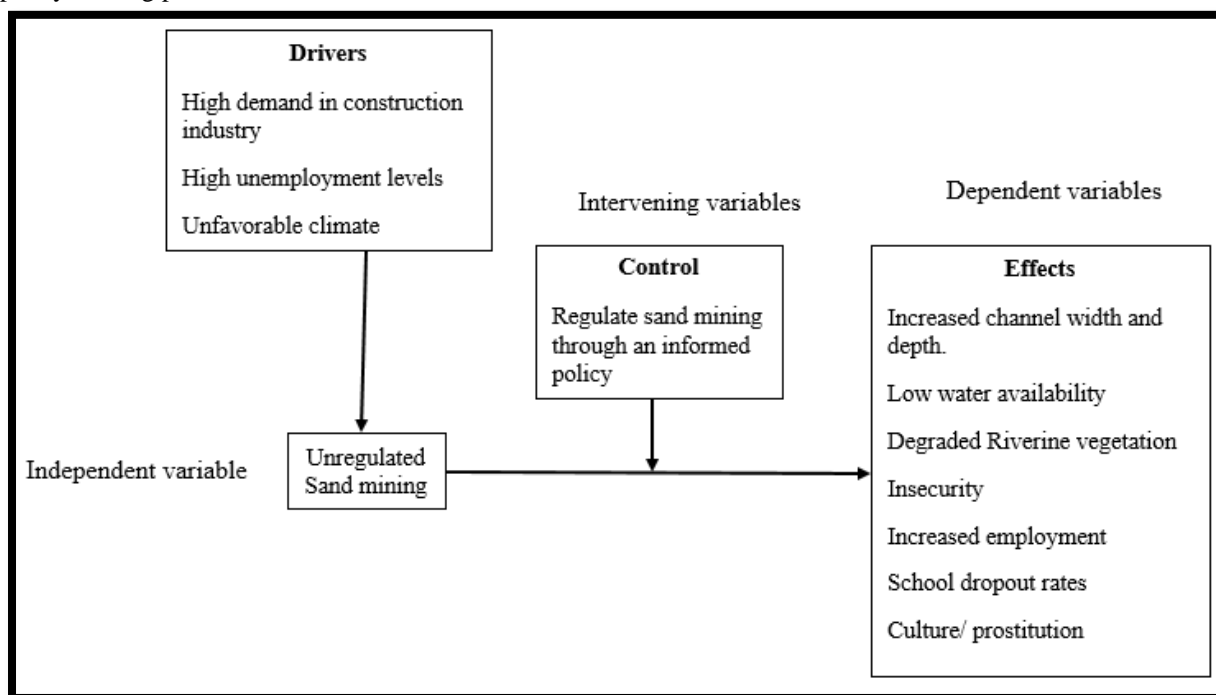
Drivers

High demand in construction industry

High unemployment levels

Unfavorable climate

Intervening variables

Dependent variables

Control

Regulate sand mining through an informed policy

Effects

Increased channel width and depth.

Low water availability

Degraded Riverine vegetation

Insecurity

Increased employment

School dropout rates

Culture/ prostitution

Independent variable

Unregulated Sand mining